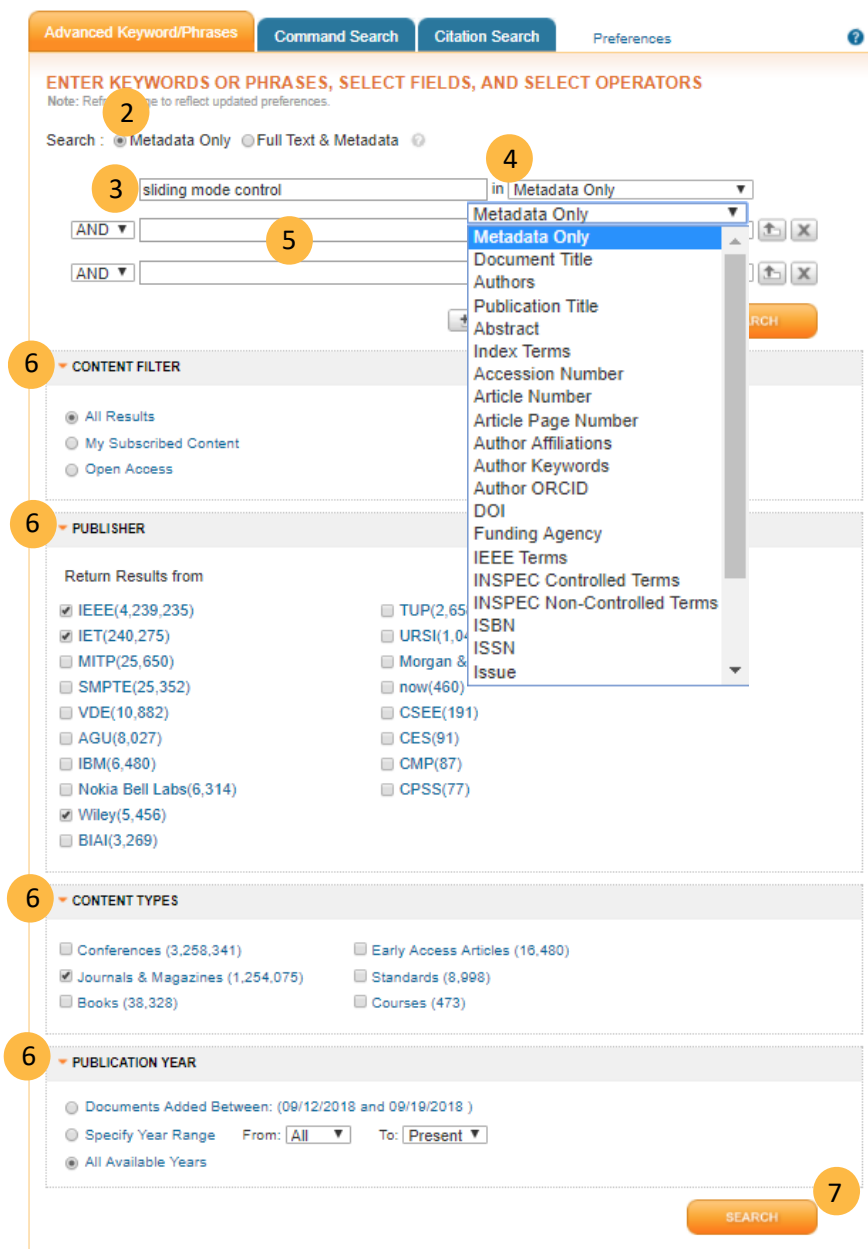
Advanced Keyword/Phrases
Command Search
Citation Search
Preferences
?

ENTER KEYWORDS OR PHRASES, SELECT FIELDS, AND SELECT OPERATORS
Note: Refr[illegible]ge to reflect updated preferences.

2

Search : Metadata Only Full Text & Metadata

3 sliding mode control in 4 Metadata Only

AND 5 Metadata Only

AND

Metadata Only
Document Title
Authors
Publication Title
Abstract
Index Terms
Accession Number
Article Number
Article Page Number
Author Affiliations
Author Keywords
Author ORCID
DOI
Funding Agency
IEEE Terms
INSPEC Controlled Terms
INSPEC Non-Controlled Terms
ISBN
ISSN
Issue

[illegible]RCH

6 CONTENT FILTER

All Results
My Subscribed Content
Open Access

6 PUBLISHER

Return Results from

IEEE(4,239,235)
IET(240,275)
MITP(25,650)
SMPTE(25,352)
VDE(10,882)
AGU(8,027)
IBM(6,480)
Nokia Bell Labs(6,314)
Wiley(5,456)
BIAI(3,269)

TUP(2,65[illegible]
URSI(1,0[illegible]
Morgan &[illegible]
now(460)
CSEE(191)
CES(91)
CMP(87)
CPSS(77)

6 CONTENT TYPES

Conferences (3,258,341)
Journals & Magazines (1,254,075)
Books (38,328)
Early Access Articles (16,480)
Standards (8,998)
Courses (473)

6 PUBLICATION YEAR

Documents Added Between: (09/12/2018 and 09/19/2018 )
Specify Year Range From: All To: Present
All Available Years

7
SEARCH